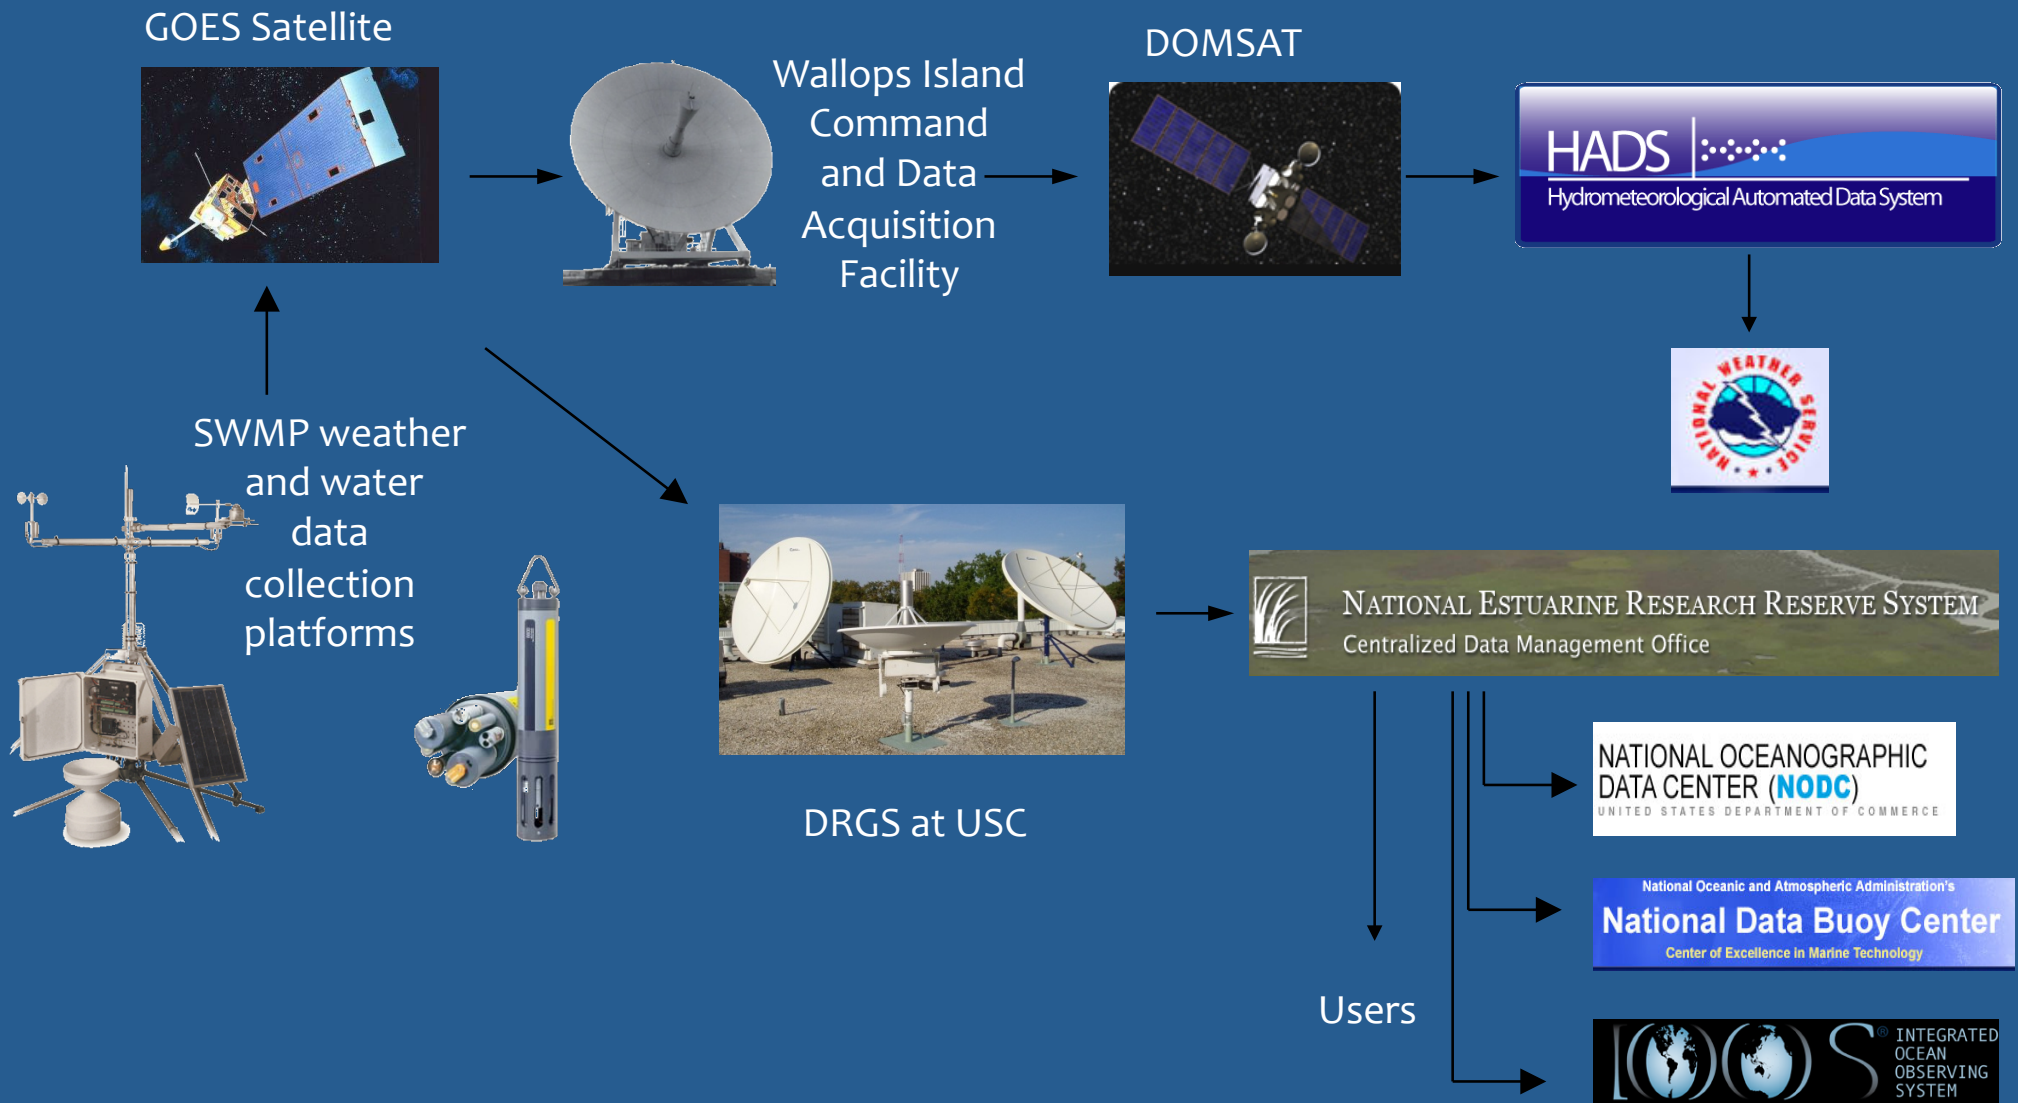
GOES Satellite

Wallops Island Command and Data Acquisition Facility

DOMSAT

HADS

Hydrometeorological Automated Data System

NATIONAL WEATHER SERVICE

SWMP weather and water data collection platforms

DRGS at USC

NATIONAL ESTUARINE RESEARCH RESERVE SYSTEM
Centralized Data Management Office

NATIONAL OCEANOGRAPHIC DATA CENTER (NODC)
UNITED STATES DEPARTMENT OF COMMERCE

National Oceanic and Atmospheric Administration's
National Data Buoy Center
Center of Excellence in Marine Technology

Users

IOOS
INTEGRATED OCEAN OBSERVING SYSTEM